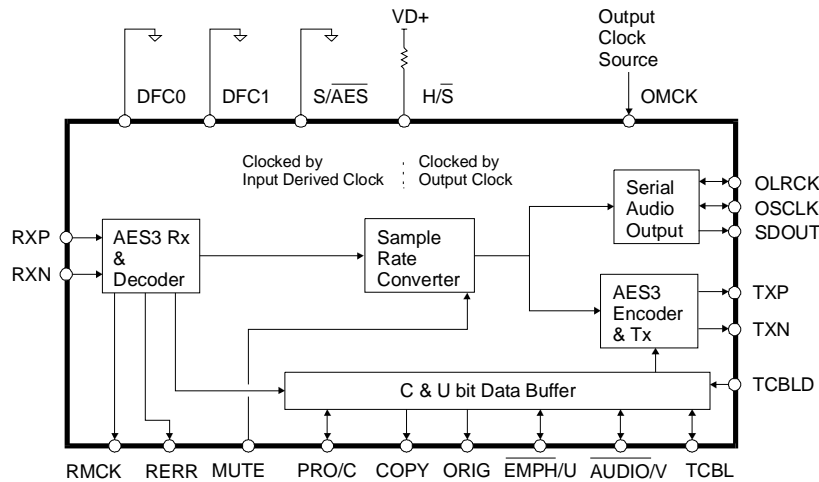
VD+

Output Clock Source

DFC0

DFC1

S/$\overline{AES}$

H/$\overline{S}$

OMCK

Clocked by Input Derived Clock

Clocked by Output Clock

RXP

RXN

AES3 Rx & Decoder

Sample Rate Converter

Serial Audio Output

OLRCK

OSCLK

SDOUT

AES3 Encoder & Tx

TXP

TXN

C & U bit Data Buffer

TCBLD

RMCK

RERR

MUTE

PRO/C

COPY

ORIG

$\overline{EMPH}$/U

$\overline{AUDIO}$/V

TCBL